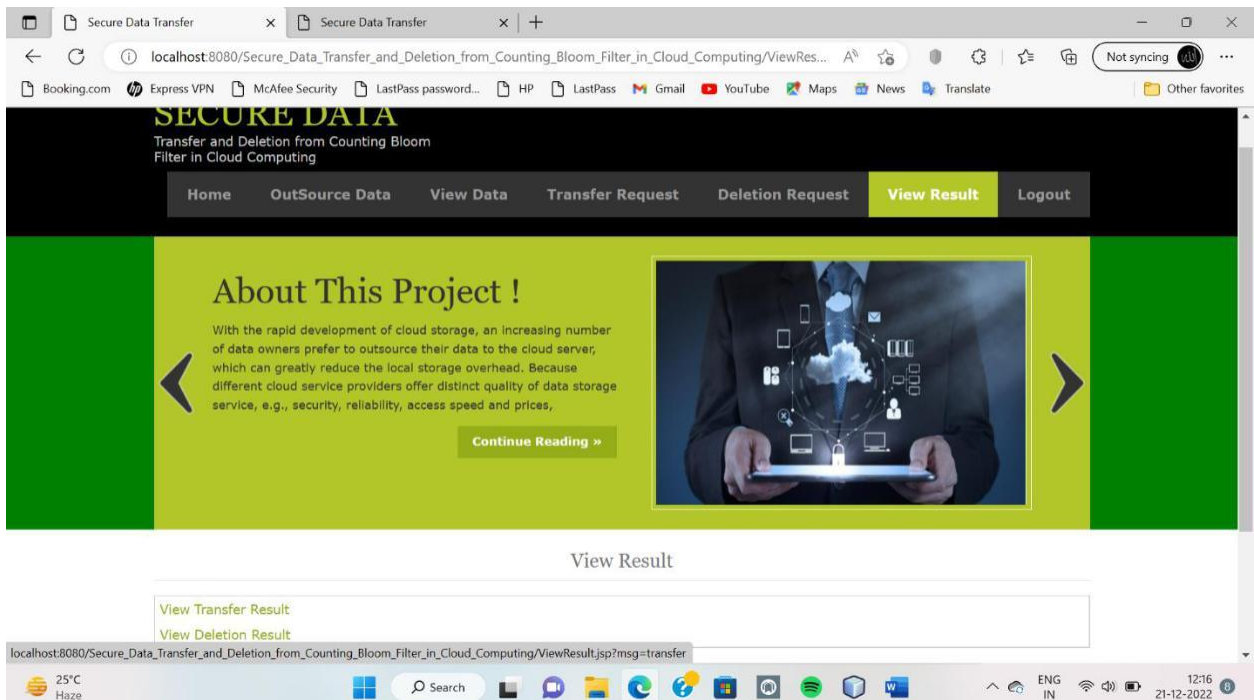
Secure Data Transfer × Secure Data Transfer × +

localhost:8080/Secure_Data_Transfer_and_Deletion_from_Counting_Bloom_Filter_in_Cloud_Computing/ViewRes... Not syncing ...

Booking.com Express VPN McAfee Security LastPass password... HP LastPass Gmail YouTube Maps News Translate Other favorites

SECURE DATA
Transfer and Deletion from Counting Bloom Filter in Cloud Computing

Home OutSource Data View Data Transfer Request Deletion Request View Result Logout

About This Project !

With the rapid development of cloud storage, an increasing number of data owners prefer to outsource their data to the cloud server, which can greatly reduce the local storage overhead. Because different cloud service providers offer distinct quality of data storage service, e.g., security, reliability, access speed and prices,

Continue Reading »

View Result

View Transfer Result
View Deletion Result

localhost:8080/Secure_Data_Transfer_and_Deletion_from_Counting_Bloom_Filter_in_Cloud_Computing/ViewResult.jsp?msg=transfer

25°C
Haze

Search

ENG
IN

12:16
21-12-2022